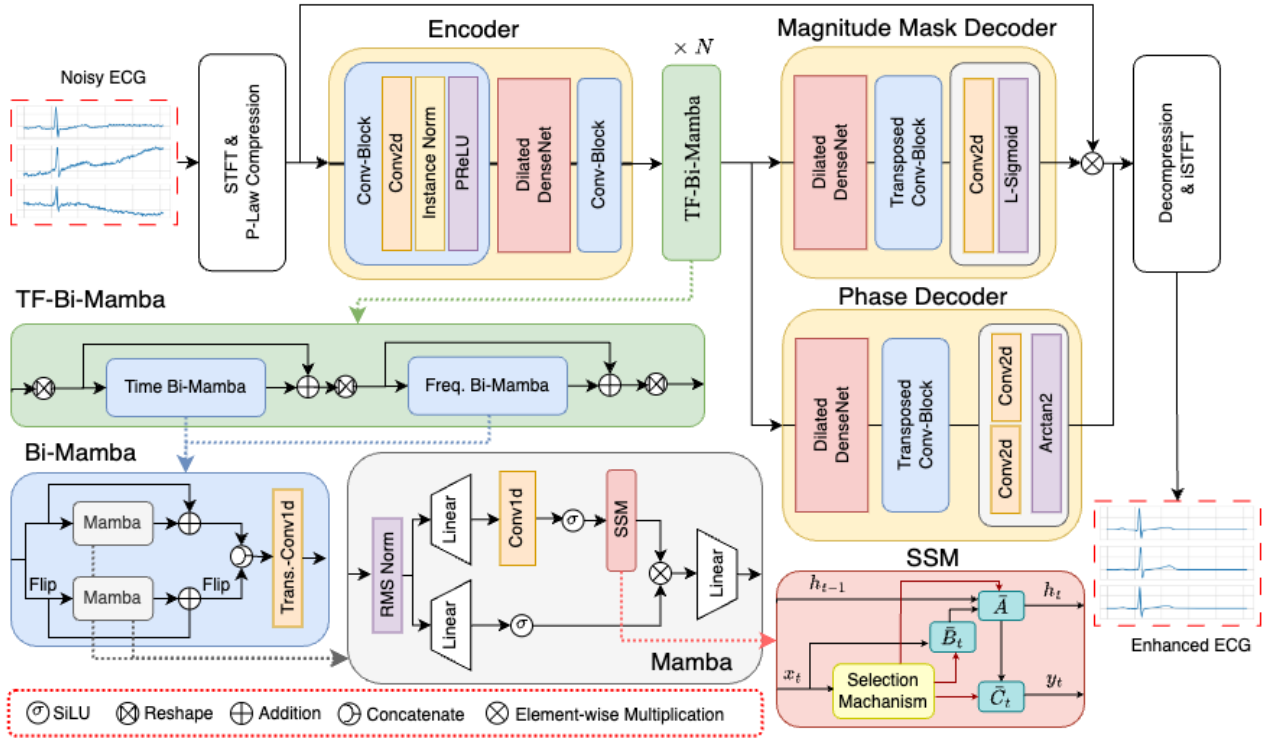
Noisy ECG

STFT & P-Law Compression

Encoder

Conv-Block

Conv2d

Instance Norm

PReLU

Dilated DenseNet

Conv-Block

$\times N$

TF-Bi-Mamba

Magnitude Mask Decoder

Dilated DenseNet

Transposed Conv-Block

Conv2d

L-Sigmoid

Decompression & iSTFT

TF-Bi-Mamba

Time Bi-Mamba

Freq. Bi-Mamba

Phase Decoder

Dilated DenseNet

Transposed Conv-Block

Conv2d

Conv2d

Arctan2

Bi-Mamba

Mamba

Flip

Mamba

Flip

Trans.-Conv1d

RMS Norm

Linear

Conv1d

$\sigma$

SSM

Linear

Linear

$\sigma$

Mamba

SSM

$h_{t-1}$

$h_t$

$\bar{A}$

$\bar{B}_t$

$x_t$

Selection Machanism

$\bar{C}_t$

$y_t$

Enhanced ECG

$\sigma$ SiLU Reshape Addition Concatenate Element-wise Multiplication